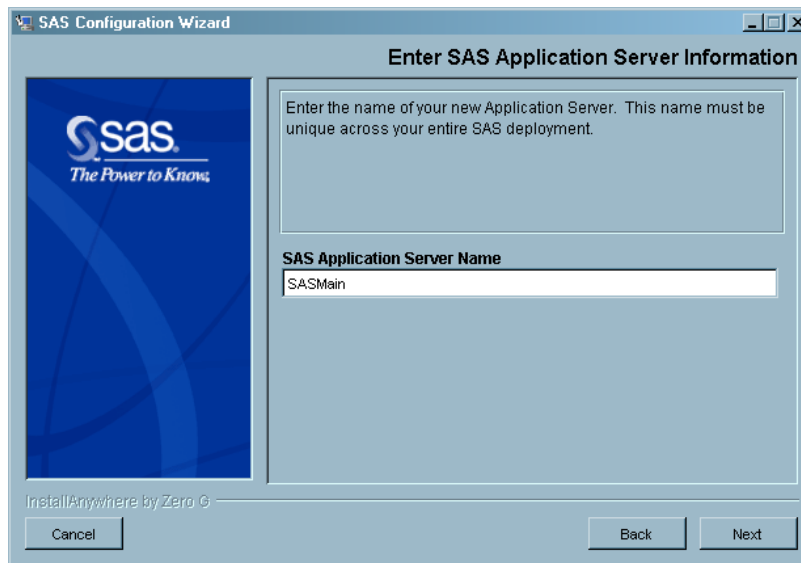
SAS Configuration Wizard

Enter SAS Application Server Information

sas
The Power to Know.

Enter the name of your new Application Server. This name must be unique across your entire SAS deployment.

SAS Application Server Name
SASMain

InstallAnywhere by Zero G

Cancel

Back

Next